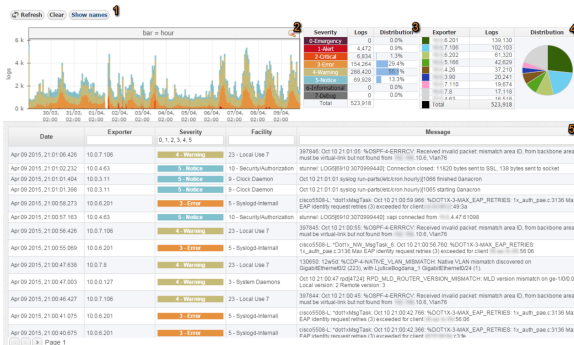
Refresh Clear Show names 1

bar = hour 2

6 k
4 k
2 k
0 k

logs

30/03, 02:00
31/03, 02:00
01/04, 02:00
02/04, 02:00
03/04, 02:00
04/04, 02:00
05/04, 02:00
06/04, 02:00
07/04, 02:00
08/04, 02:00
09/04, 02:00

3

| Severity | Logs | Distribution |
|---|---|---|
| 0-Emergency | 0 | 0.0% |
| 1-Alert | 4,472 | 0.9% |
| 2-Critical | 6,834 | 1.3% |
| 3-Error | 154,264 | 29.4% |
| 4-Warning | 288,420 | 55.1% |
| 5-Notice | 69,928 | 13.3% |
| 6-Informational | 0 | 0.0% |
| 7-Debug | 0 | 0.0% |
| Total | 523,918 | |

| Exporter | Logs | Distribution |
|---|---|---|
| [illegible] 6.201 | 139,130 | |
| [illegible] 7.106 | 102,103 | |
| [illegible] 6.202 | 61,605 | |
| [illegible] 5.186 | 42,629 | |
| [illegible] 4.26 | 37,210 | |
| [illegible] 3.90 | 20,241 | |
| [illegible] 7.110 | 19,674 | |
| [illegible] | 18,771 | |
| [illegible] | 16,447 | |
| Total | 523,918 | |

4

5

| Date | Exporter | Severity | Facility | Message |
|---|---|---|---|---|
| | | 0, 1, 2, 3, 4, 5 | | |
| Apr 09 2015, 21:01:06.426 | 10.0.7.106 | 4 - Warning | 23 - Local Use 7 | 397846: Oct 10 21:01:05: %OSPF-4-ERRRCV: Received invalid packet: mismatch area ID, from backbone area must be virtual-link but not found from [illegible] 10.6, Vlan76 |
| Apr 09 2015, 21:01:02.344 | 10.0.4.63 | 5 - Notice | 10 - Security/Authorization | stunnel: LOG5[6910:3070999440]: Connection closed: 11620 bytes sent to SSL, 138 bytes sent to socket |
| Apr 09 2015, 21:01:01.404 | 10.0.3.11 | 5 - Notice | 9 - Clock Daemon | Oct 10 21:01:01 syslog run-parts(/etc/cron.hourly)[1066 finished 0anacron |
| Apr 09 2015, 21:01:01.398 | 10.0.3.11 | 5 - Notice | 9 - Clock Daemon | Oct 10 21:01:01 syslog run-parts(/etc/cron.hourly)[1066 starting 0anacron |
| Apr 09 2015, 21:00:58.273 | 10.0.6.201 | 3 - Error | 5 - Syslogd-Internal | cisco5508-L: *dot1xMsgTask: Oct 10 21:00:56.966: %DOT1X-3-MAX_EAP_RETRIES: 1x_auth_pae.c:3136 Max EAP identity request retries (3) exceeded for client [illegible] |
| Apr 09 2015, 21:00:57.163 | 10.0.4.63 | 5 - Notice | 10 - Security/Authorization | stunnel: LOG5[6910:3070999440]: sapi connected from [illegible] 4.47:61098 |
| Apr 09 2015, 21:00:56.426 | 10.0.7.106 | 4 - Warning | 23 - Local Use 7 | 397845: Oct 10 21:00:55: %OSPF-4-ERRRCV: Received invalid packet: mismatch area ID, from backbone area must be virtual-link but not found from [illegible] 10.6, Vlan76 |
| Apr 09 2015, 21:00:55.069 | 10.0.6.201 | 3 - Error | 5 - Syslogd-Internal | cisco5508-L: *Dot1x_NW_MsgTask: Oct 10 21:00:56.760: %DOT1X-3-MAX_EAP_RETRIES: 1x_auth_pae.c:3136 Max EAP identity request retries (3) exceeded for client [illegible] |
| Apr 09 2015, 21:00:47.636 | 10.0.7.6 | 4 - Warning | 23 - Local Use 7 | 130650: 12w5d: %CDP-4-NATIVE_VLAN_MISMATCH: Native VLAN mismatch discovered on GigabitEthernet0/2 (223), with LjubiceBogdana_1 GigabitEthernet0/4 (1). |
| Apr 09 2015, 21:00:47.403 | 10.0.0.127 | 4 - Warning | 3 - System Daemons | Oct 10 21:00:47 ospfd7241 RPD_MLD_ROUTER_VERSION_MISMATCH: MLD version mismatch on ge-1/0/0.0 Local version: 2 Remote version: 3 |
| Apr 09 2015, 21:00:46.427 | 10.0.7.106 | 4 - Warning | 23 - Local Use 7 | 397844: Oct 10 21:00:45: %OSPF-4-ERRRCV: Received invalid packet: mismatch area ID, from backbone area must be virtual-link but not found from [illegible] 10.6, Vlan76 |
| Apr 09 2015, 21:00:41.075 | 10.0.6.201 | 3 - Error | 5 - Syslogd-Internal | cisco5508-L: *dot1xMsgTask: Oct 10 21:00:42.766: %DOT1X-3-MAX_EAP_RETRIES: 1x_auth_pae.c:3136 Max EAP identity request retries (3) exceeded for client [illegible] |
| Apr 09 2015, 21:00:40.675 | 10.0.6.201 | 3 - Error | 5 - Syslogd-Internal | cisco5508-L: *dot1xMsgTask: Oct 10 21:00:42.366: %DOT1X-3-MAX_EAP_RETRIES: 1x_auth_pae.c:3136 Max EAP identity request retries (3) exceeded for client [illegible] |

Page 1